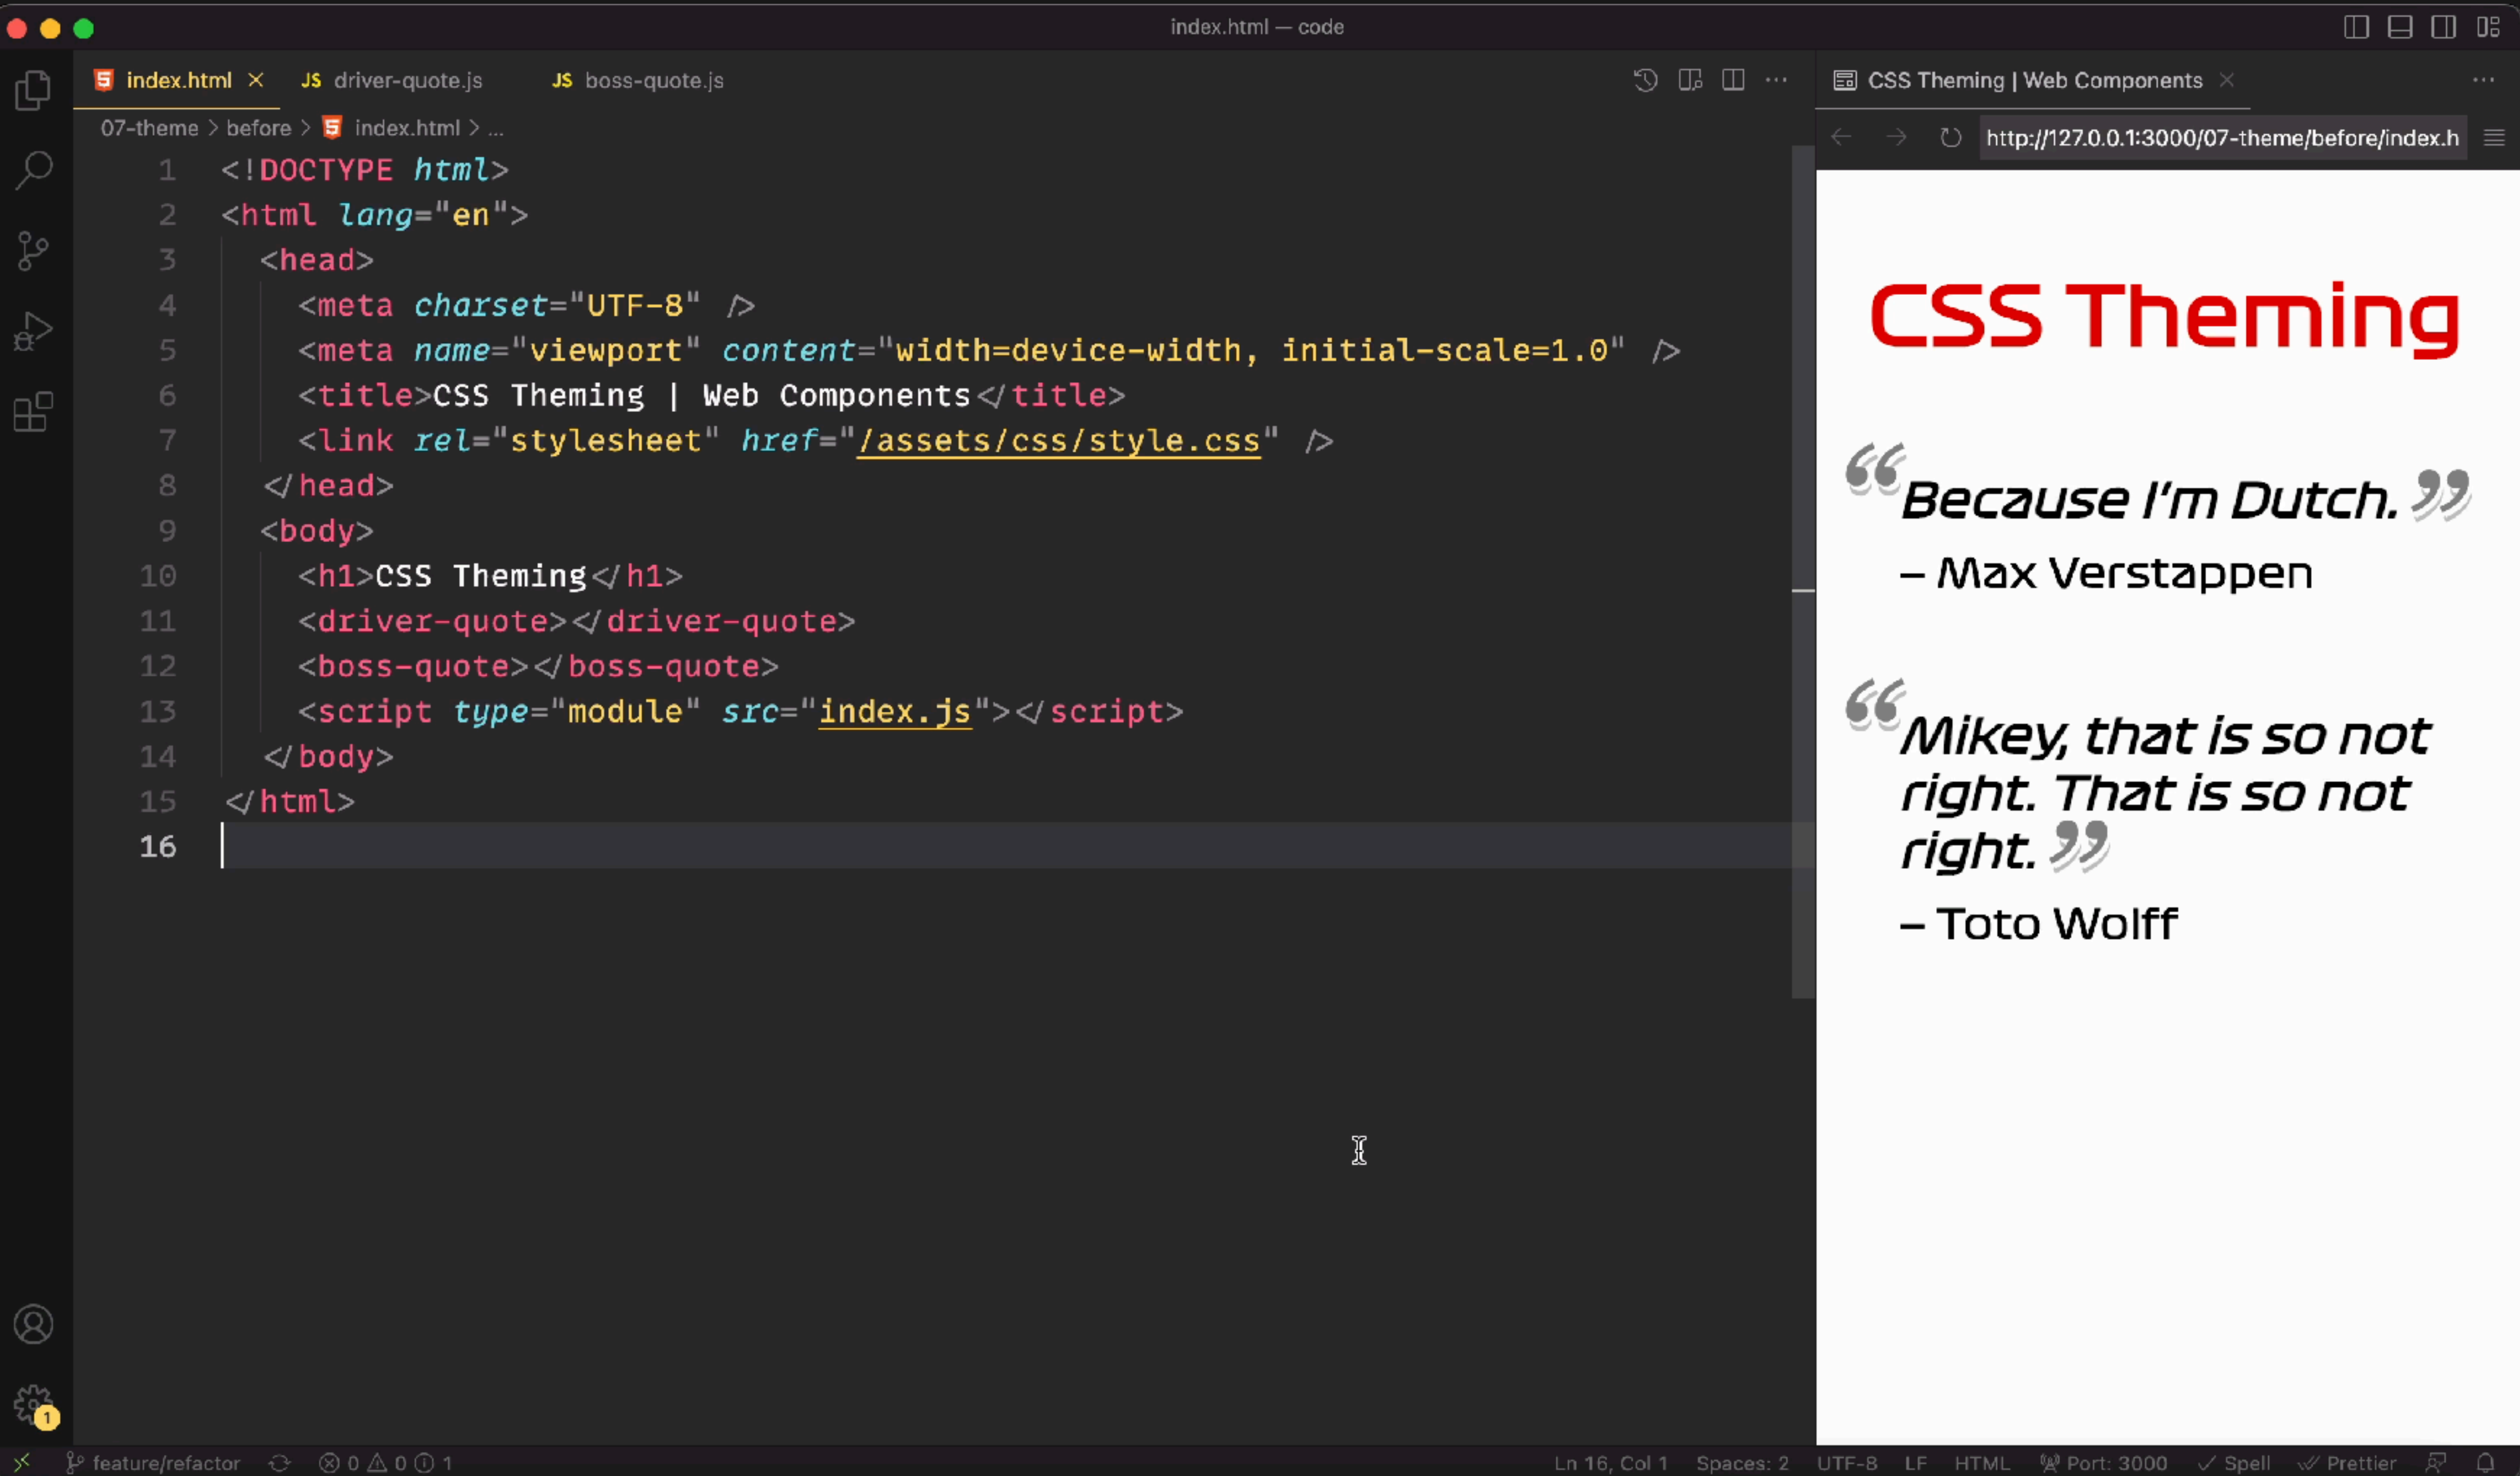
index.html — code

index.html × JS driver-quote.js JS boss-quote.js

07-theme > before > index.html > ...

1 <!DOCTYPE html>
2 <html lang="en">
3 <head>
4 <meta charset="UTF-8" />
5 <meta name="viewport" content="width=device-width, initial-scale=1.0" />
6 <title>CSS Theming | Web Components</title>
7 <link rel="stylesheet" href="/assets/css/style.css" />
8 </head>
9 <body>
10 <h1>CSS Theming</h1>
11 <driver-quote></driver-quote>
12 <boss-quote></boss-quote>
13 <script type="module" src="index.js"></script>
14 </body>
15 </html>
16

CSS Theming | Web Components ×

http://127.0.0.1:3000/07-theme/before/index.h

CSS Theming

“Because I'm Dutch.”

– Max Verstappen

“Mikey, that is so not right. That is so not right.”

– Toto Wolff

feature/refactor ⊗ 0 ⚠ 0 ⓘ 1 Ln 16, Col 1 Spaces: 2 UTF-8 LF HTML Port: 3000 ✓ Spell ✓ Prettier

1